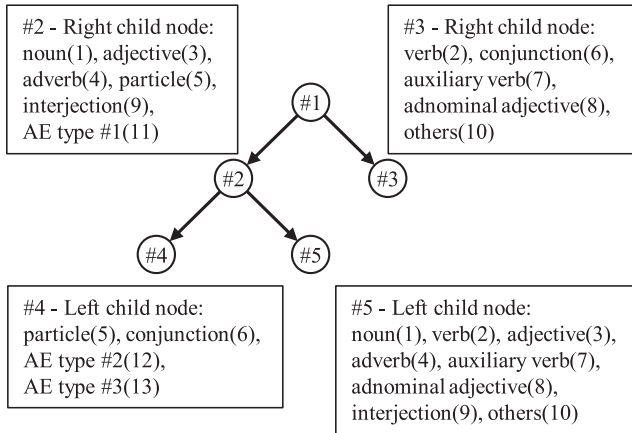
#2 - Right child node:
noun(1), adjective(3), adverb(4), particle(5), interjection(9), AE type #1(11)

#3 - Right child node:
verb(2), conjunction(6), auxiliary verb(7), adnominal adjective(8), others(10)

#1

#2

#3

#4

#5

#4 - Left child node:
particle(5), conjunction(6), AE type #2(12), AE type #3(13)

#5 - Left child node:
noun(1), verb(2), adjective(3), adverb(4), auxiliary verb(7), adnominal adjective(8), interjection(9), others(10)